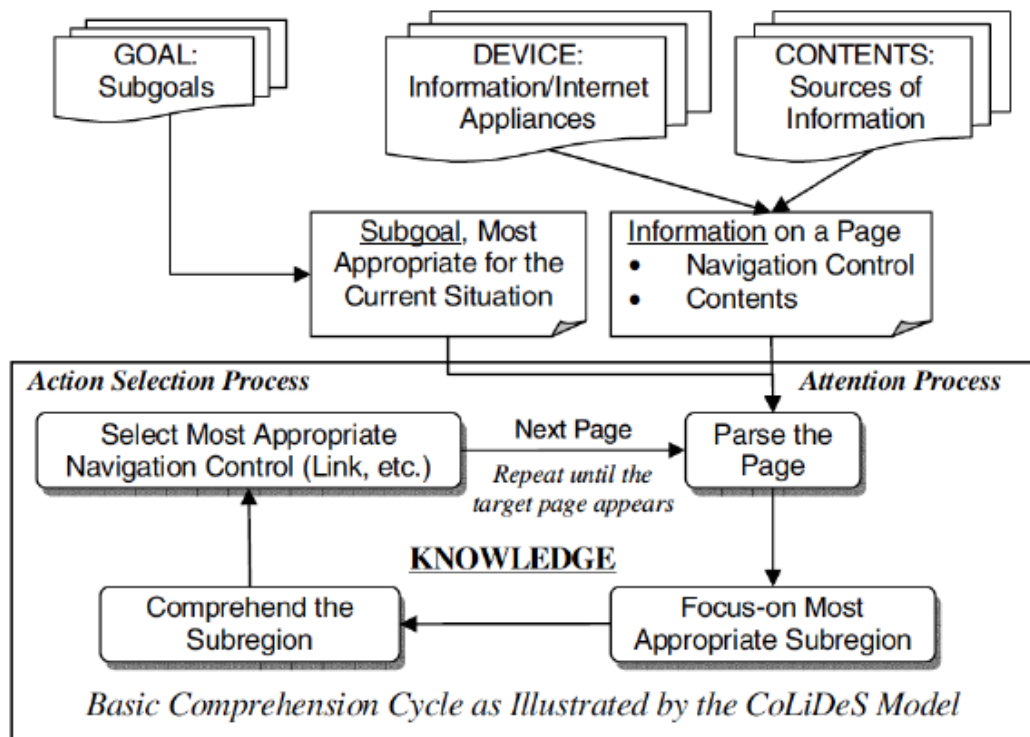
GOAL: Subgoals

DEVICE: Information/Internet Appliances

CONTENTS: Sources of Information

Subgoal, Most Appropriate for the Current Situation

Information on a Page
• Navigation Control
• Contents

Action Selection Process

Attention Process

Select Most Appropriate Navigation Control (Link, etc.)

Next Page

Repeat until the target page appears

Parse the Page

KNOWLEDGE

Comprehend the Subregion

Focus-on Most Appropriate Subregion

Basic Comprehension Cycle as Illustrated by the CoLiDeS Model